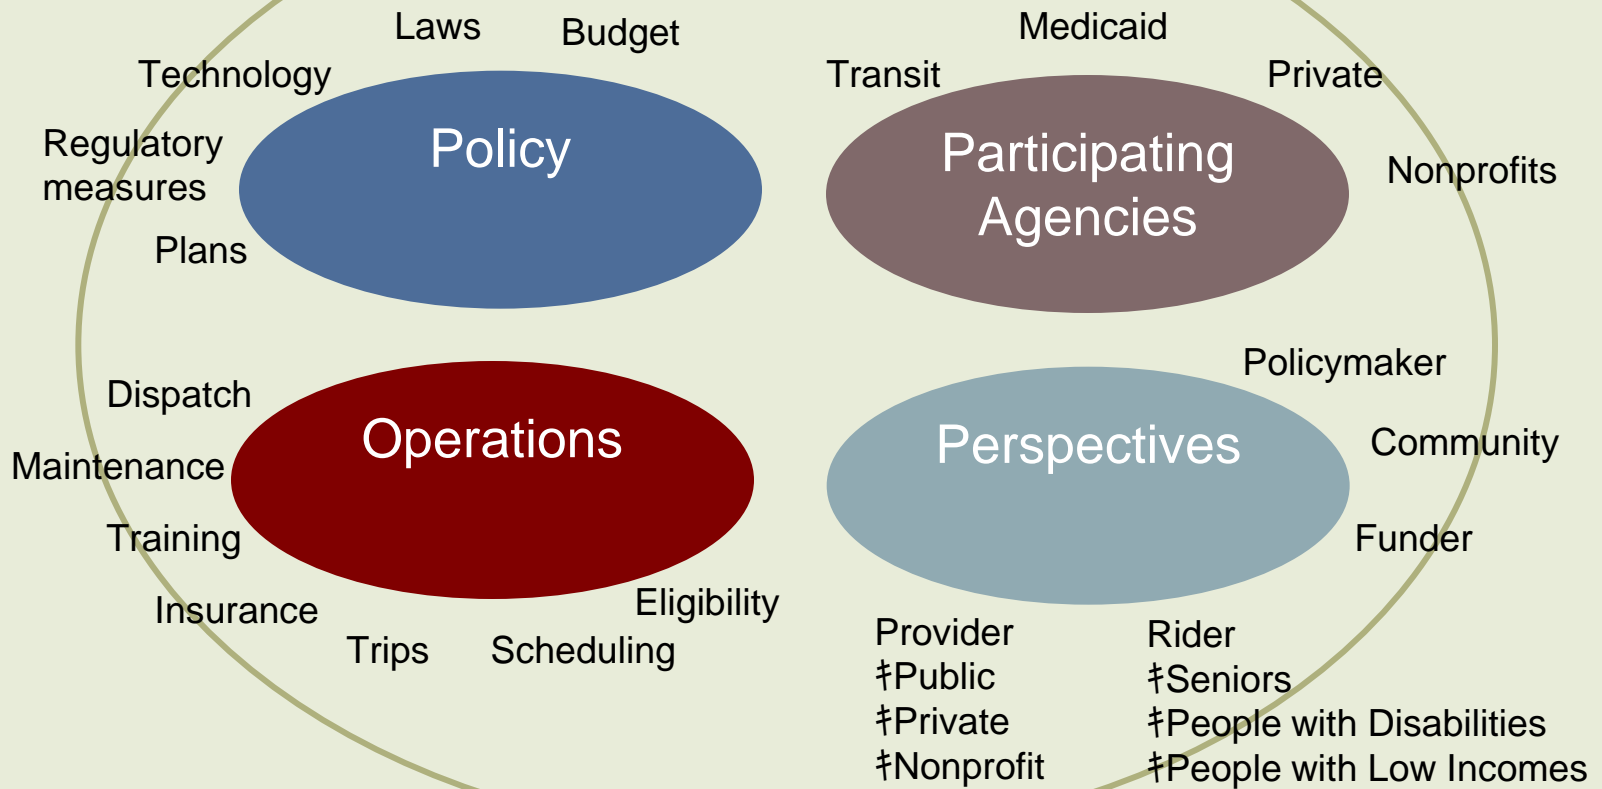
Laws
Budget
Technology
Regulatory measures
Plans
Policy

Medicaid
Transit
Private
Participating Agencies
Nonprofits

Dispatch
Maintenance
Training
Insurance
Trips
Scheduling
Eligibility
Operations

Policymaker
Community
Funder
Perspectives

Provider
ǂPublic
ǂPrivate
ǂNonprofit

Rider
ǂSeniors
ǂPeople with Disabilities
ǂPeople with Low Incomes